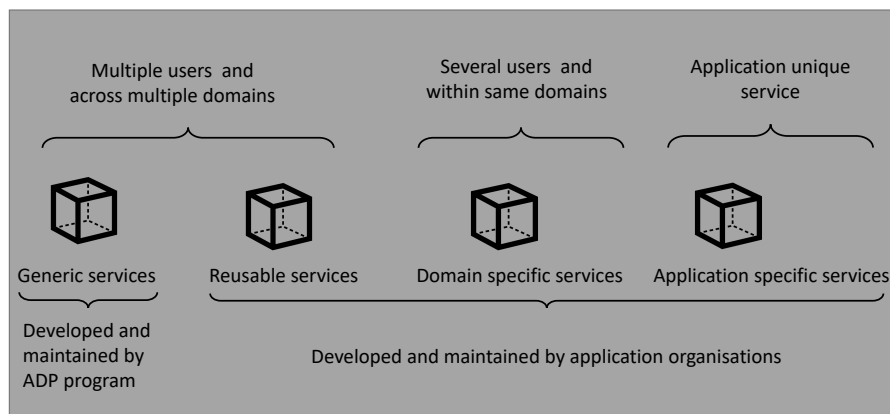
Multiple users and across multiple domains

Several users and within same domains

Application unique service

Generic services

Reusable services

Domain specific services

Application specific services

Developed and maintained by ADP program

Developed and maintained by application organisations